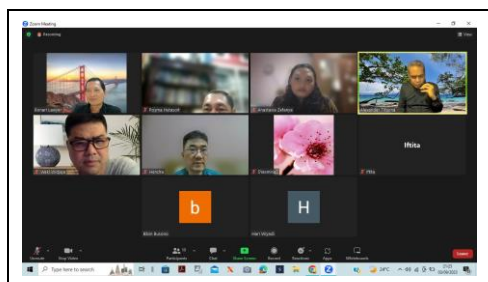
Zoom Meeting

Recording

View

Ekmel Lesiba

Fitzma Hebosch

Anastasia Zefalda

Iftita

b

H

Bikin Bukanis

Hari Miyadi

Iftita

Unmute

Stop Video

Participants

Chat

Share Screen

Record

Reactions

Apps

Whiteboards

End

Type here to search

24°C